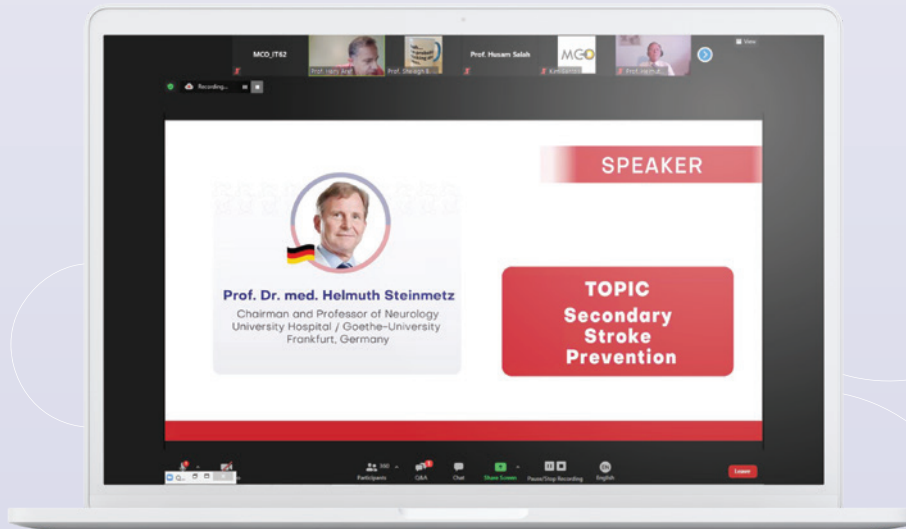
MCO_IT82
Prof. Hans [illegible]
Prof. Shereen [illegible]
Prof. Hosam Salah
MCO
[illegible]
Prof. Helmuth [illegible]
View

Recording...

SPEAKER

Prof. Dr. med. Helmuth Steinmetz
Chairman and Professor of Neurology
University Hospital / Goethe-University
Frankfurt, Germany

TOPIC
Secondary
Stroke
Prevention

Participants
Q&A
Chat
Share Screen
Pause/Stop Recording
English
Leave